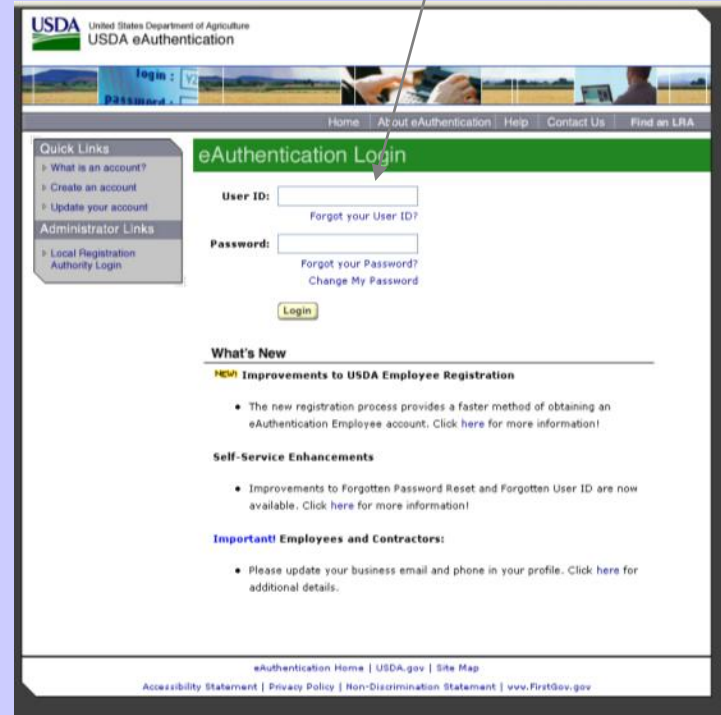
USDA United States Department of Agriculture
USDA eAuthentication

login :
password :

Home | About eAuthentication | Help | Contact Us | Find an LRA

Quick Links
What is an account?
Create an account
Update your account
Administrator Links
Local Registration Authority Login

eAuthentication Login

User ID:
Forgot your User ID?

Password:
Forgot your Password?
Change My Password

Login

What's New

NEW! Improvements to USDA Employee Registration

• The new registration process provides a faster method of obtaining an eAuthentication Employee account. Click here for more information!

Self-Service Enhancements

• Improvements to Forgotten Password Reset and Forgotten User ID are now available. Click here for more information!

Important! Employees and Contractors:

• Please update your business email and phone in your profile. Click here for additional details.

eAuthentication Home | USDA.gov | Site Map
Accessibility Statement | Privacy Policy | Non-Discrimination Statement | www.FirstGov.gov